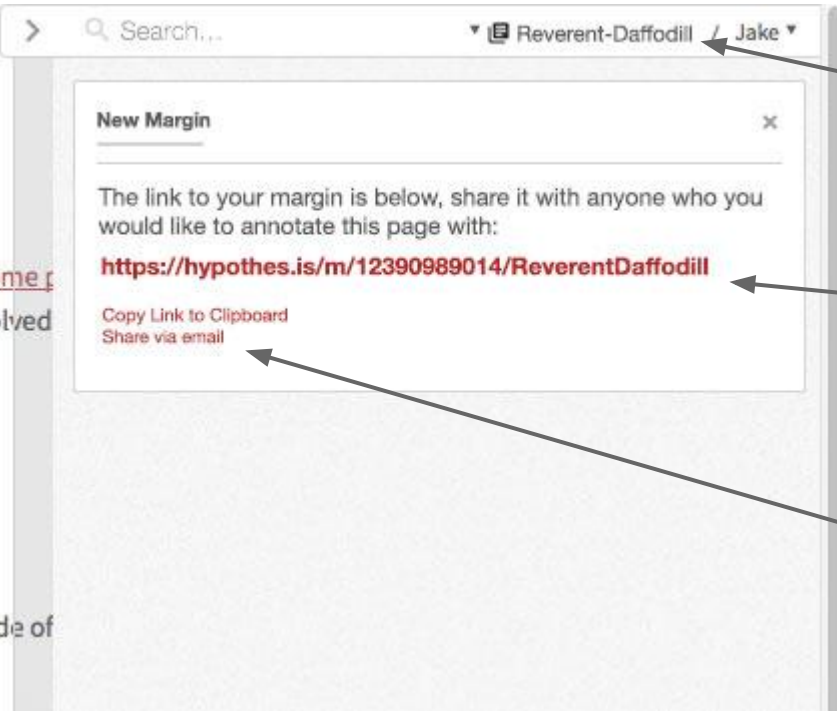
Search...

Reverent-Daffodill / Jake

New Margin

×

The link to your margin is below, share it with anyone who you would like to annotate this page with:

https://hypothes.is/m/12390989014/ReverentDaffodill

Copy Link to Clipboard
Share via email

me p
lved

de of